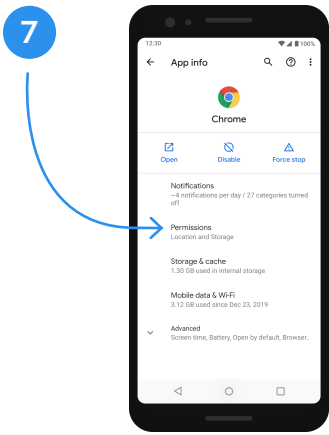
7

12:30

100%

App info

Chrome

Open

Disable

Force stop

Notifications

~4 notifications per day / 27 categories turned off

Permissions

Location and Storage

Storage & cache

1.30 GB used in internal storage

Mobile data & Wi-Fi

3.12 GB used since Dec 23, 2019

Advanced

Screen time, Battery, Open by default, Browser...